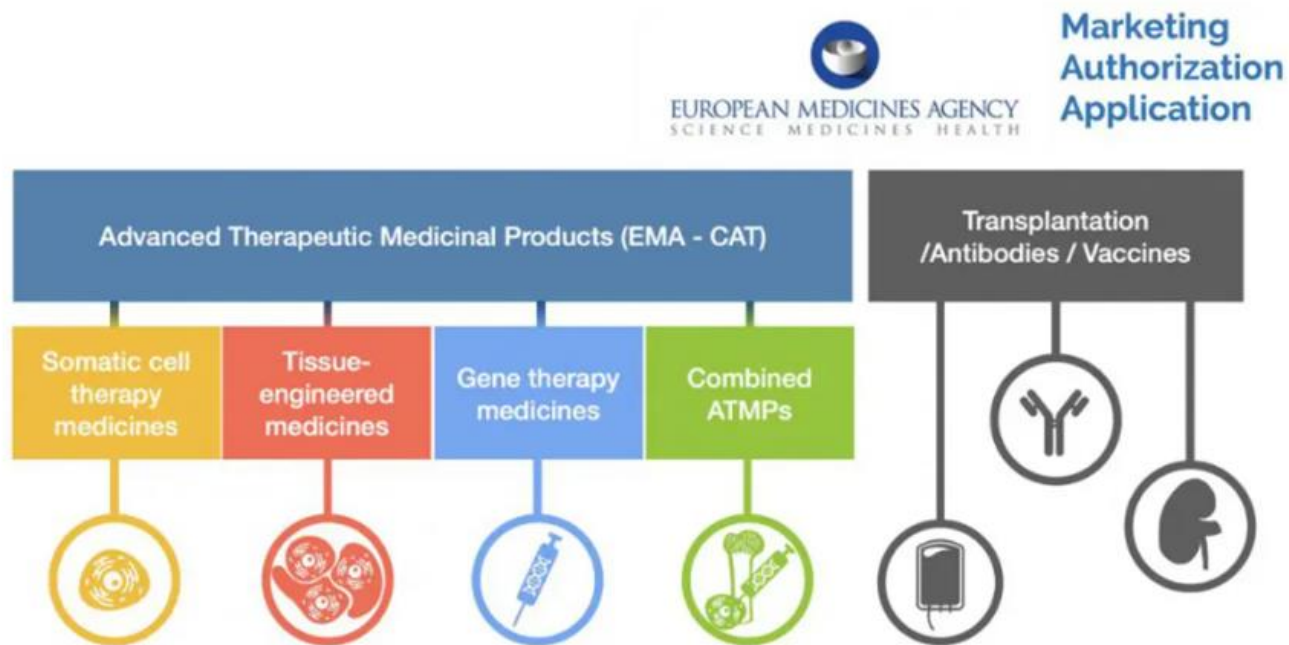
EUROPEAN MEDICINES AGENCY
SCIENCE MEDICINES HEALTH

Marketing Authorization Application

Advanced Therapeutic Medicinal Products (EMA - CAT)

Transplantation /Antibodies / Vaccines

Somatic cell therapy medicines

Tissue-engineered medicines

Gene therapy medicines

Combined ATMPs